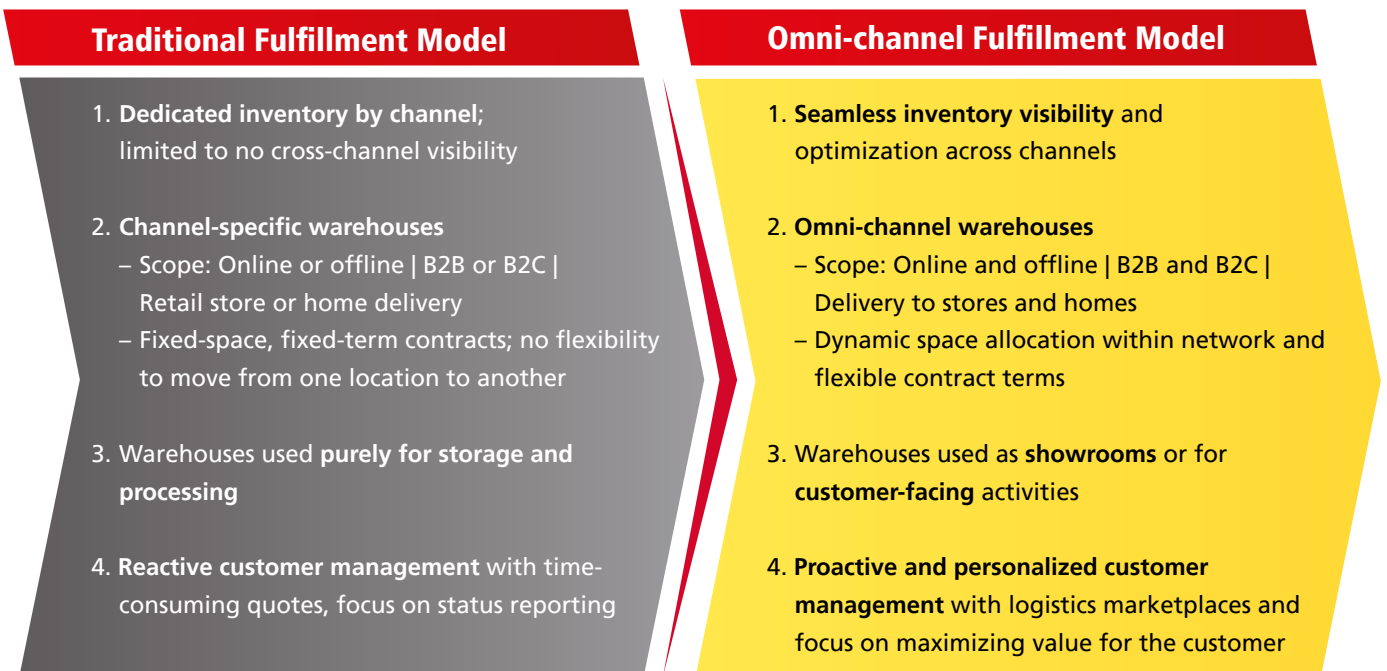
Traditional Fulfillment Model

1. Dedicated inventory by channel; limited to no cross-channel visibility

2. Channel-specific warehouses
– Scope: Online or offline | B2B or B2C | Retail store or home delivery
– Fixed-space, fixed-term contracts; no flexibility to move from one location to another

3. Warehouses used purely for storage and processing

4. Reactive customer management with time-consuming quotes, focus on status reporting

Omni-channel Fulfillment Model

1. Seamless inventory visibility and optimization across channels

2. Omni-channel warehouses
– Scope: Online and offline | B2B and B2C | Delivery to stores and homes
– Dynamic space allocation within network and flexible contract terms

3. Warehouses used as showrooms or for customer-facing activities

4. Proactive and personalized customer management with logistics marketplaces and focus on maximizing value for the customer